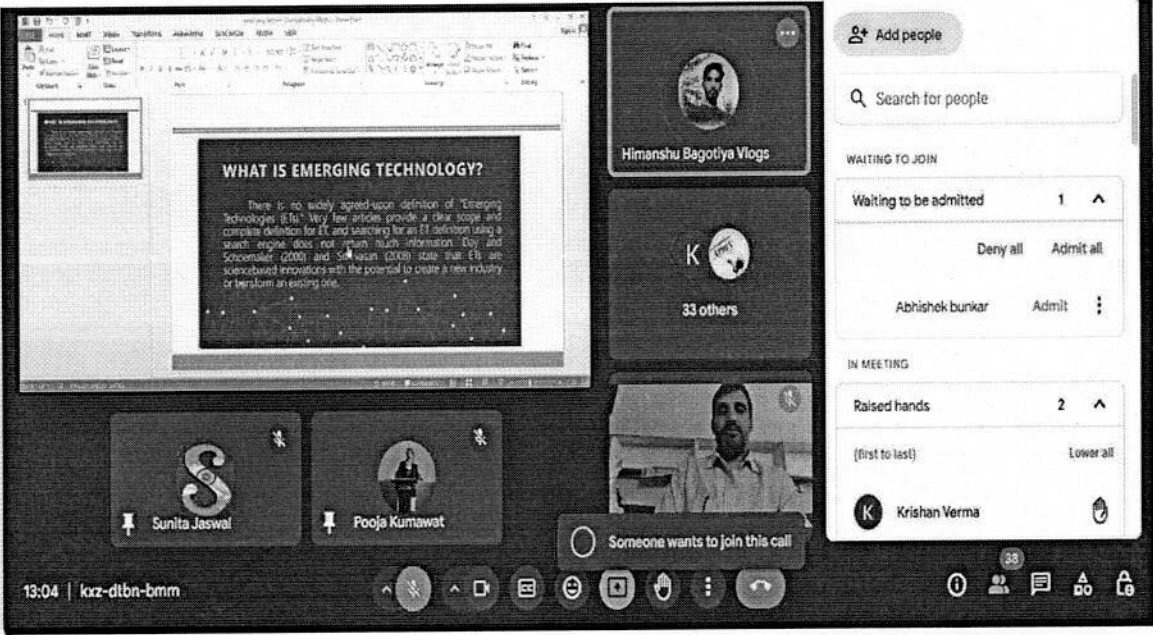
WHAT IS EMERGING TECHNOLOGY?

There is no widely agreed-upon definition of "Emerging Technologies (ETs)". Very few articles provide a clear scope and complete definition for ET, and searching for an ET definition using a search engine does not return much information. Day and Schoemaker (2000) and Srinivasan (2008) state that ETs are sciencebased innovations with the potential to create a new industry or transform an existing one.

Himanshu Bagotiya Vlogs

K

33 others

Sunita Jaswal

Pooja Kumawat

Someone wants to join this call

13:04 | kxz-dtbn-bmm

Add people

Search for people

WAITING TO JOIN

Waiting to be admitted 1

Deny all Admit all

Abhishek bunkar Admit

IN MEETING

Raised hands 2

(first to last) Lower all

K Krishan Verma

38